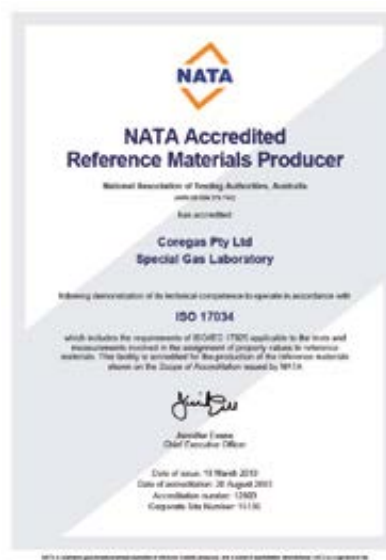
NATA

NATA Accredited Reference Materials Producer

National Association of Testing Authorities, Australia

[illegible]

has accredited

Coregas Pty Ltd
Special Gas Laboratory

following demonstration of its technical competence to operate in accordance with

ISO 17034

which includes the requirements of ISO/IEC 17025 applicable to the tests and measurements involved in the assignment of property values to reference materials. This facility is accredited for the production of the reference materials shown on the Scope of Accreditation issued by NATA

Jennifer Evans
Chief Executive Officer

Date of issue: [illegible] March 2019
Date of accreditation: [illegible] August 2001
Accreditation number: 12805
Corporate Site Number: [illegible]

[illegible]